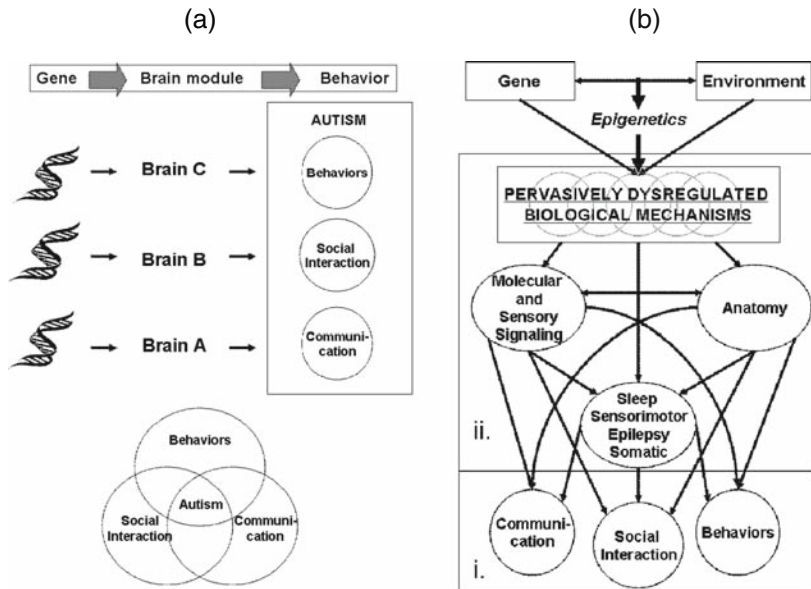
(a)

Gene Brain module Behavior

AUTISM

Brain C

Behaviors

Brain B

Social Interaction

Brain A

Communication

Behaviors

Autism

Social Interaction

Communication

(b)

Gene

Environment

Epigenetics

PERVASIVELY DYSREGULATED BIOLOGICAL MECHANISMS

Molecular and Sensory Signaling

Anatomy

Sleep Sensorimotor Epilepsy Somatic

ii.

Communication

Social Interaction

Behaviors

i.